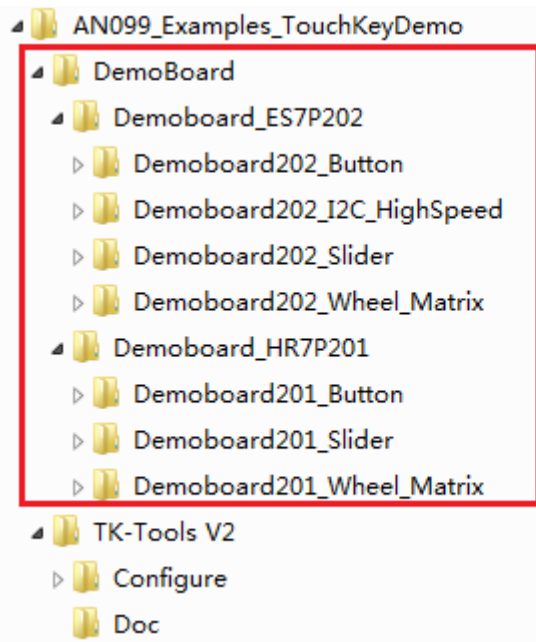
AN099_Examples_TouchKeyDemo
DemoBoard
Demoboard_ES7P202
Demoboard202_Button
Demoboard202_I2C_HighSpeed
Demoboard202_Slider
Demoboard202_Wheel_Matrix
Demoboard_HR7P201
Demoboard201_Button
Demoboard201_Slider
Demoboard201_Wheel_Matrix
TK-Tools V2
Configure
Doc